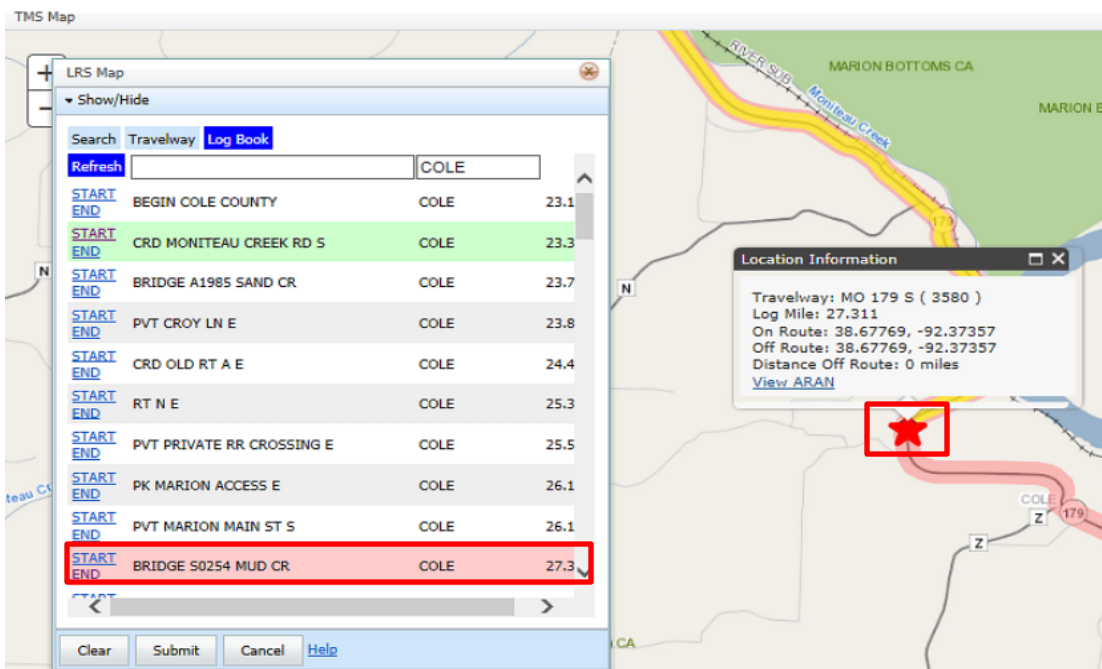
TMS Map

LRS Map

Show/Hide

Search Travelway Log Book

Refresh COLE

| | | | |
|---|---|---|---|
| START END | BEGIN COLE COUNTY | COLE | 23.1 |
| START END | CRD MONITEAU CREEK RD S | COLE | 23.3 |
| START END | BRIDGE A1985 SAND CR | COLE | 23.7 |
| START END | PVT CROY LN E | COLE | 23.8 |
| START END | CRD OLD RT A E | COLE | 24.4 |
| START END | RT N E | COLE | 25.3 |
| START END | PVT PRIVATE RR CROSSING E | COLE | 25.5 |
| START END | PK MARION ACCESS E | COLE | 26.1 |
| START END | PVT MARION MAIN ST S | COLE | 26.1 |
| START END | BRIDGE S0254 MUD CR | COLE | 27.3 |

Clear Submit Cancel Help

RIVER SUB

Moniteau Creek

MARION BOTTOMS CA

MARION B

179

N

N

Location Information

Travelway: MO 179 S ( 3580 )
Log Mile: 27.311
On Route: 38.67769, -92.37357
Off Route: 38.67769, -92.37357
Distance Off Route: 0 miles
View ARAN

COLE

Z

179

Z

teau C

CA